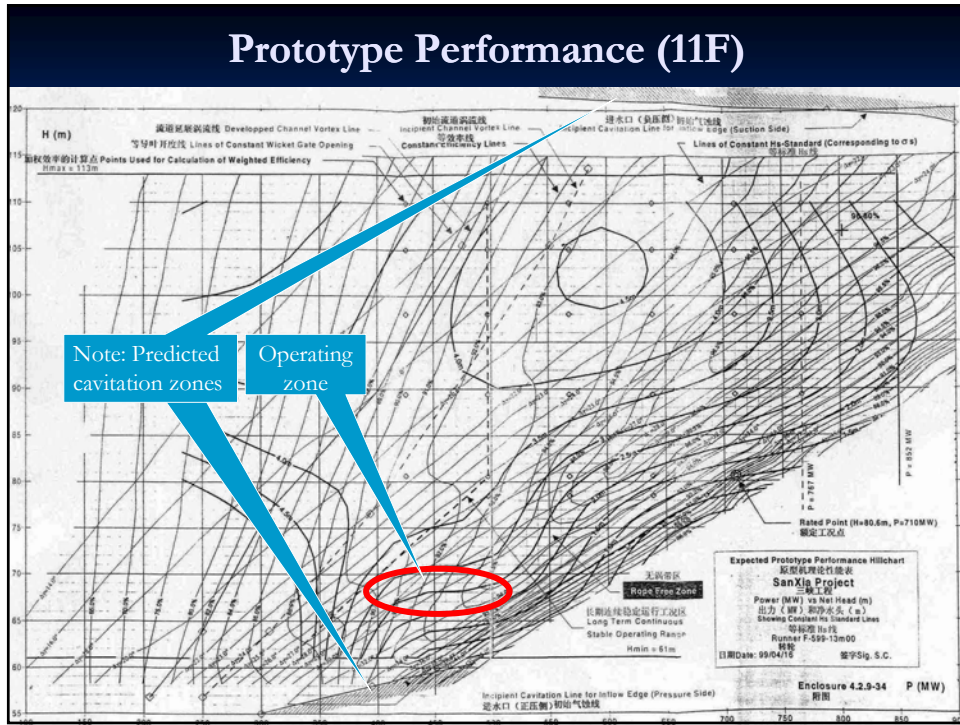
Prototype Performance (11F)

H (m)

流道涡旋线 Developped Channel Vortex Line

等导叶开度线 Lines of Constant Wicket Gate Opening

加权效率的计算点 Points Used for Calculation of Weighted Efficiency

Hmax = 113m

初生流道涡流线 Incipient Channel Vortex Line

等效率线 Constant Efficiency Lines

进水口（负压侧）初生气蚀线 Incipient Cavitation Line for Inflow Edge (Suction Side)

Lines of Constant Hs-Standard (Corresponding to σs)

等标准 Hs线

95.60%

P = 852 MW

P = 767 MW

Rated Point (H=80.6m, P=710MW)

额定工况点

Note: Predicted cavitation zones

Operating zone

无涡带区 Rope Free Zone

长期连续稳定运行工况区 Long Term Continuous Stable Operating Range

Hmin = 61m

Expected Prototype Performance Hillchart

原型机理论性能表

SanXia Project

三峡工程

Power (MW) vs Net Head (m)

出力（MW）和净水头（m）

Showing Constant Hs Standard Lines

等标准 Hs线

Runner F-599-13m00

转轮

日期Date: 99/04/16

签字Sig. S.C.

Enclosure 4.2.9-34

附图

P (MW)

Incipient Cavitation Line for Inflow Edge (Pressure Side)

进水口（正压侧）初生气蚀线

120 115 110 105 100 95 90 85 80 75 70 65 60 55

700 750 800 850